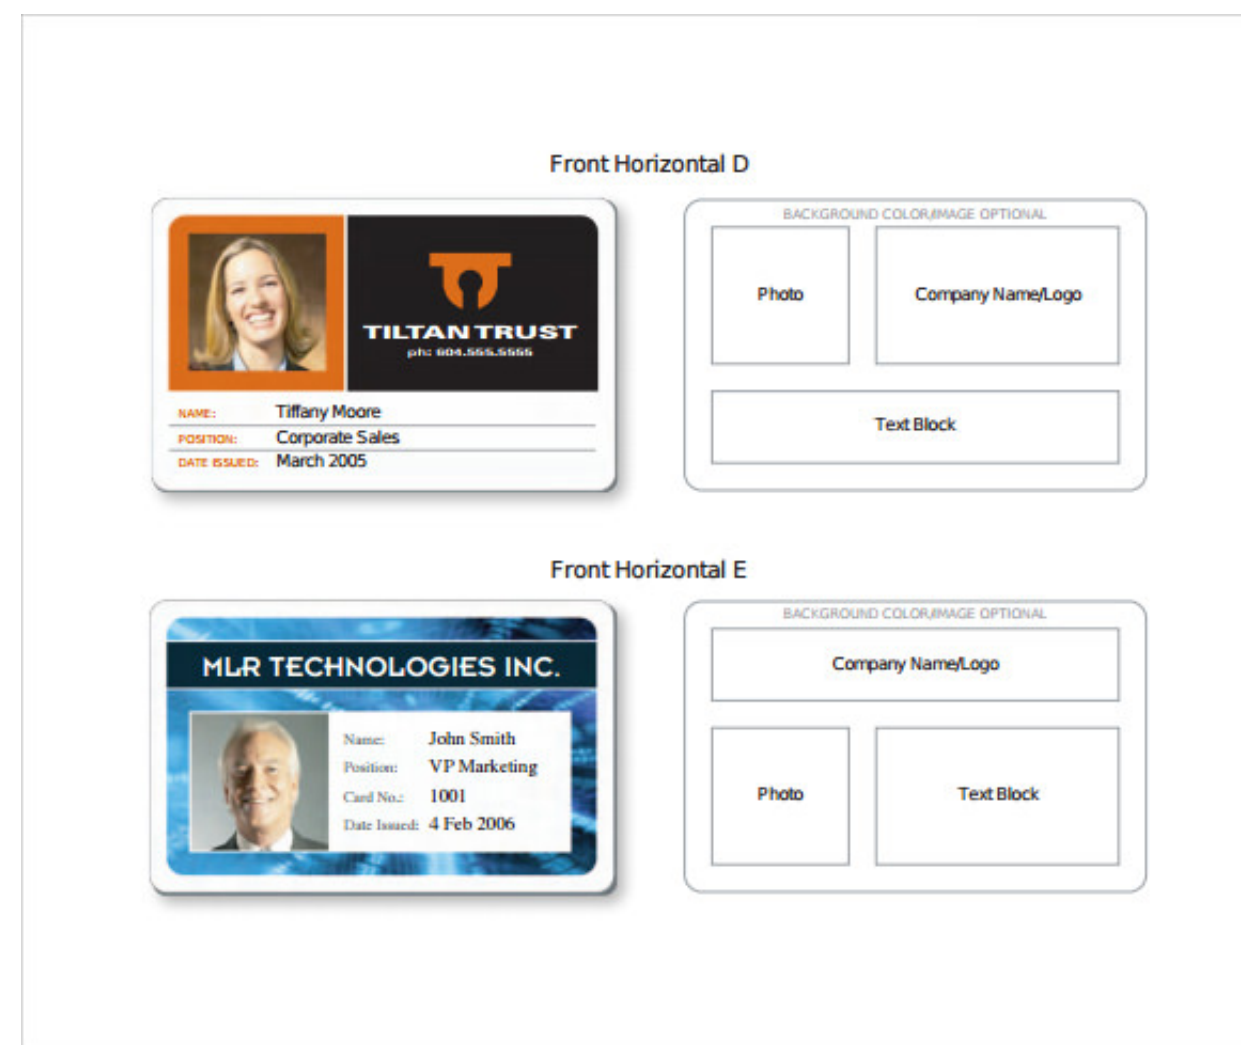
Front Horizontal D

TILTAN TRUST
ph: 604.555.5555

NAME: Tiffany Moore
POSITION: Corporate Sales
DATE ISSUED: March 2005

BACKGROUND COLOR/IMAGE OPTIONAL
Photo
Company Name/Logo
Text Block

Front Horizontal E

MLR TECHNOLOGIES INC.

Name: John Smith
Position: VP Marketing
Card No.: 1001
Date Issued: 4 Feb 2006

BACKGROUND COLOR/IMAGE OPTIONAL
Company Name/Logo
Photo
Text Block